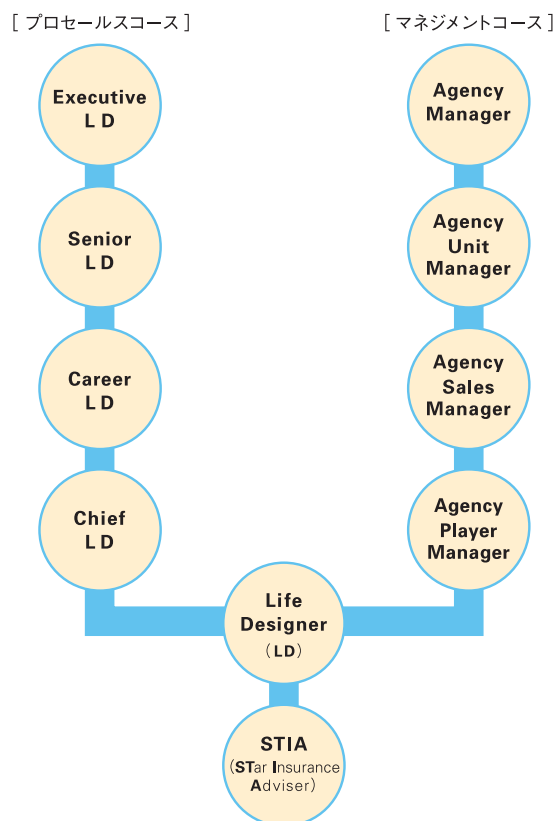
[ プロセールスコース ]

[ マネジメントコース ]

Executive LD

Senior LD

Career LD

Chief LD

Agency Manager

Agency Unit Manager

Agency Sales Manager

Agency Player Manager

Life Designer (LD)

STIA (STar Insurance Adviser)